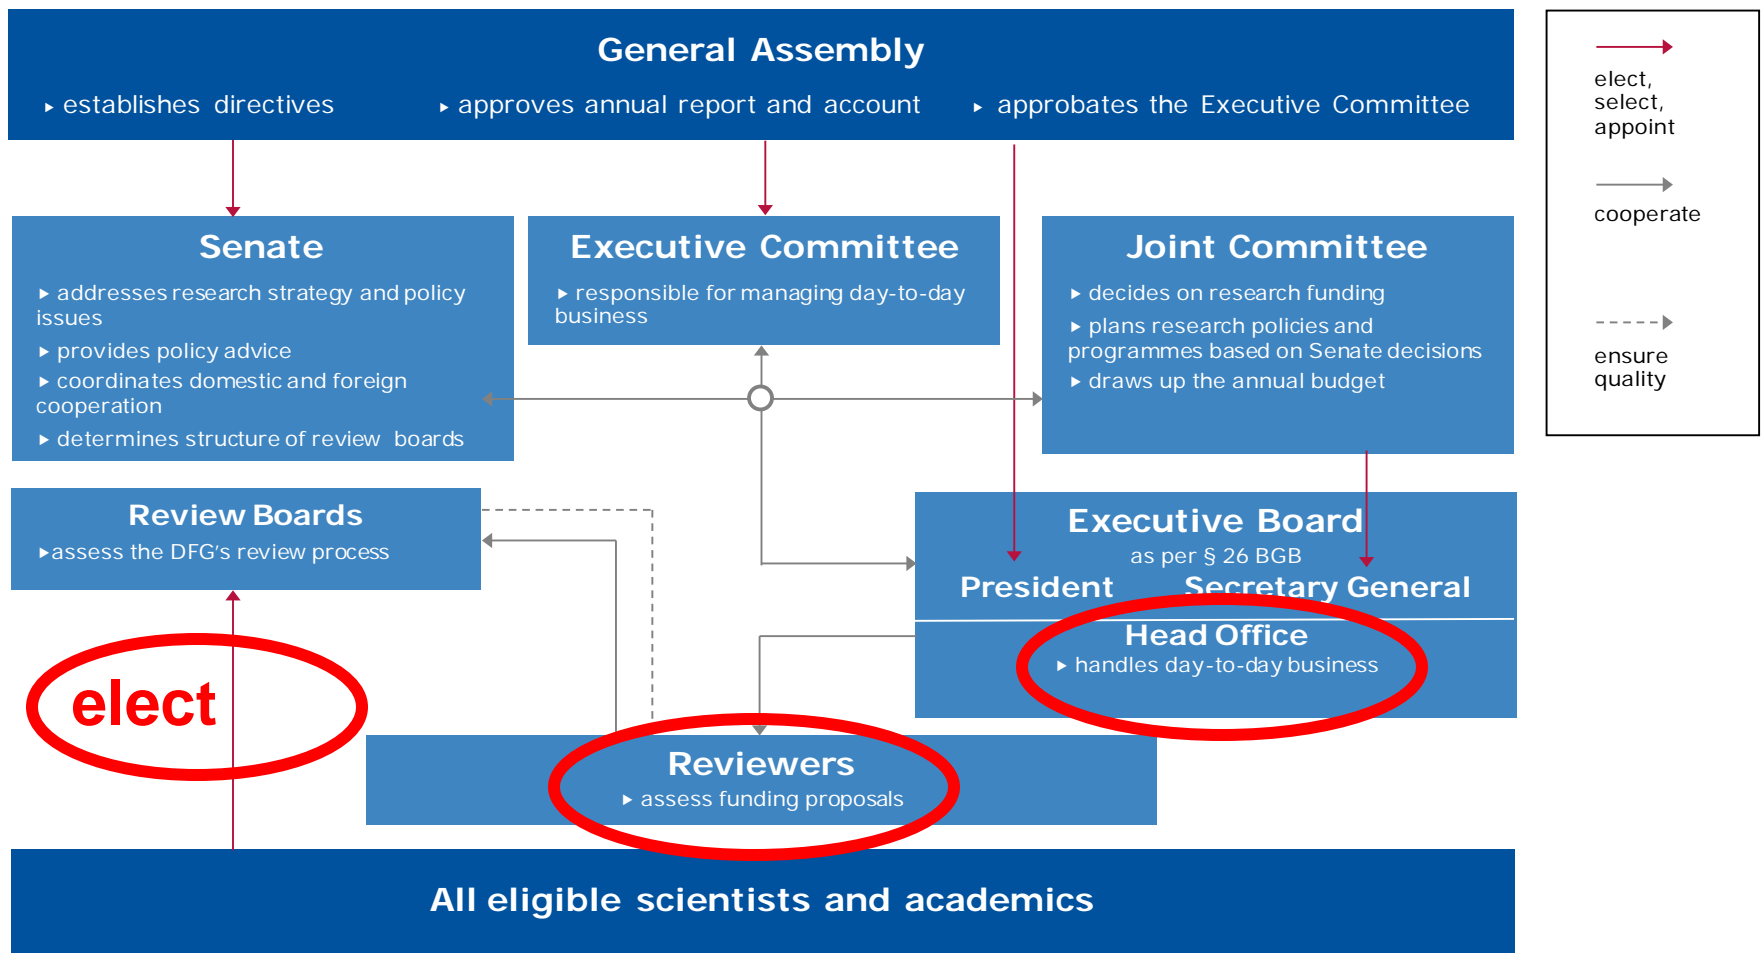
General Assembly

▸ establishes directives ▸ approves annual report and account ▸ approbates the Executive Committee

elect, select, appoint

cooperate

ensure quality

Senate

▸ addresses research strategy and policy issues
▸ provides policy advice
▸ coordinates domestic and foreign cooperation
▸ determines structure of review boards

Executive Committee

▸ responsible for managing day-to-day business

Joint Committee

▸ decides on research funding
▸ plans research policies and programmes based on Senate decisions
▸ draws up the annual budget

Review Boards

▸assess the DFG's review process

Executive Board

as per § 26 BGB

President Secretary General

Head Office

▸ handles day-to-day business

elect

Reviewers

▸ assess funding proposals

All eligible scientists and academics